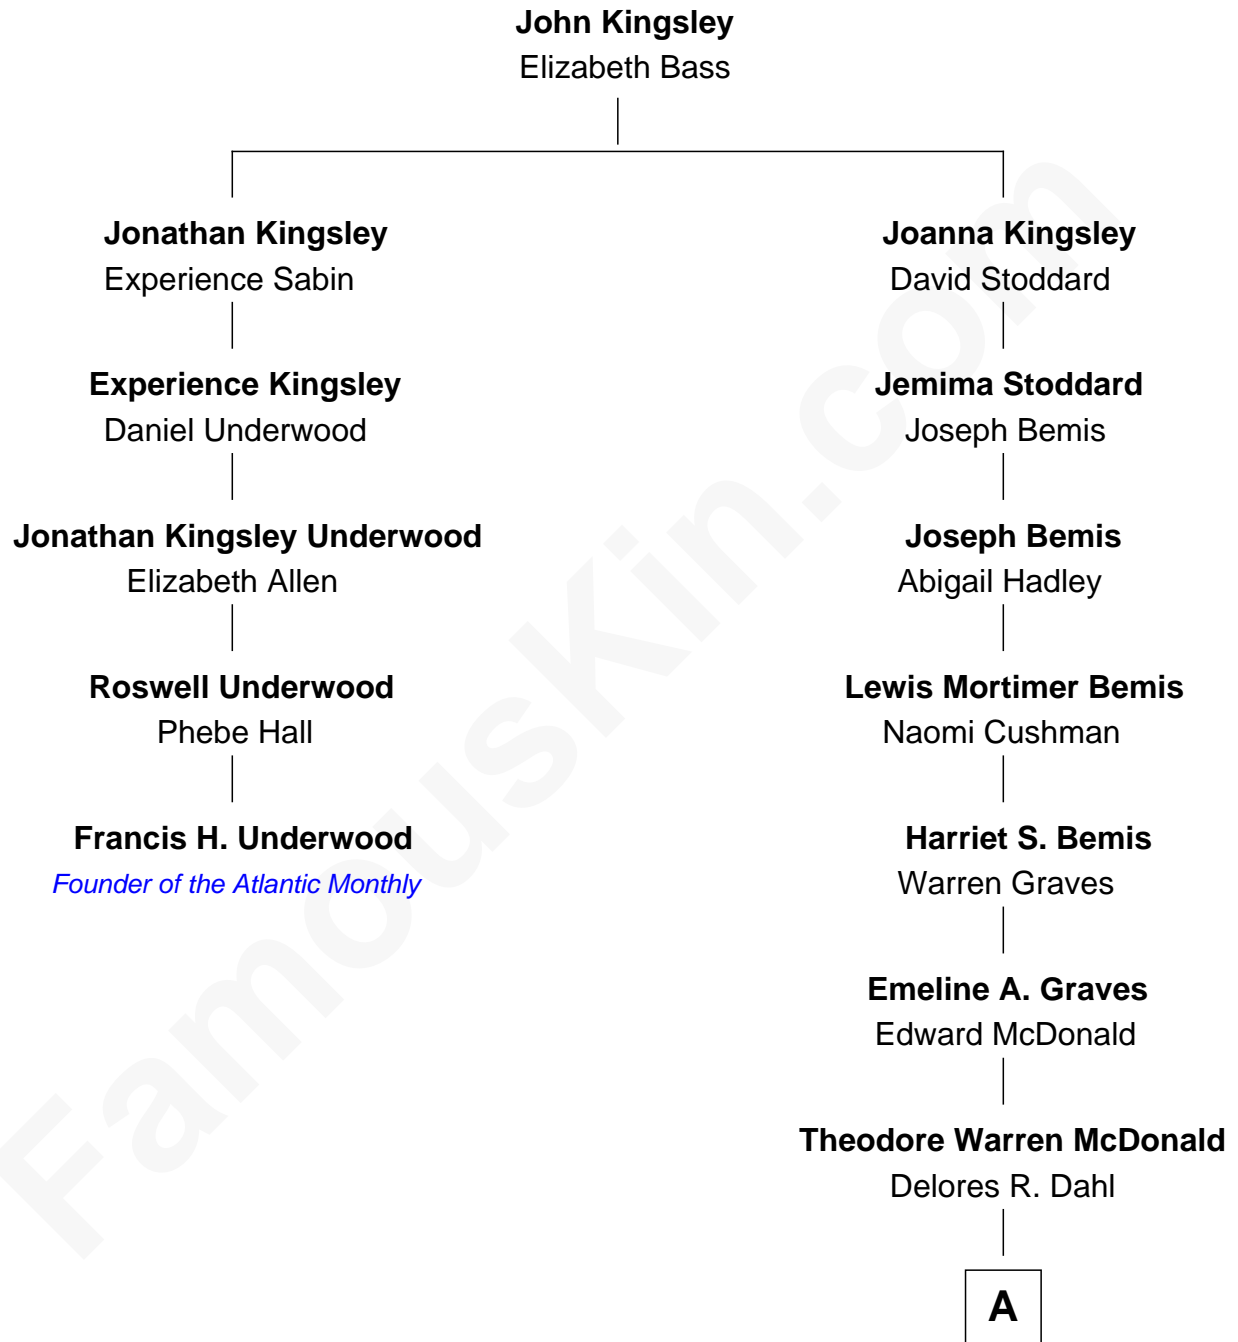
John Kingsley
Elizabeth Bass

Jonathan Kingsley
Experience Sabin

Experience Kingsley
Daniel Underwood

Jonathan Kingsley Underwood
Elizabeth Allen

Roswell Underwood
Phebe Hall

Francis H. Underwood
Founder of the Atlantic Monthly

Joanna Kingsley
David Stoddard

Jemima Stoddard
Joseph Bemis

Joseph Bemis
Abigail Hadley

Lewis Mortimer Bemis
Naomi Cushman

Harriet S. Bemis
Warren Graves

Emeline A. Graves
Edward McDonald

Theodore Warren McDonald
Delores R. Dahl

A

FamousKin.com